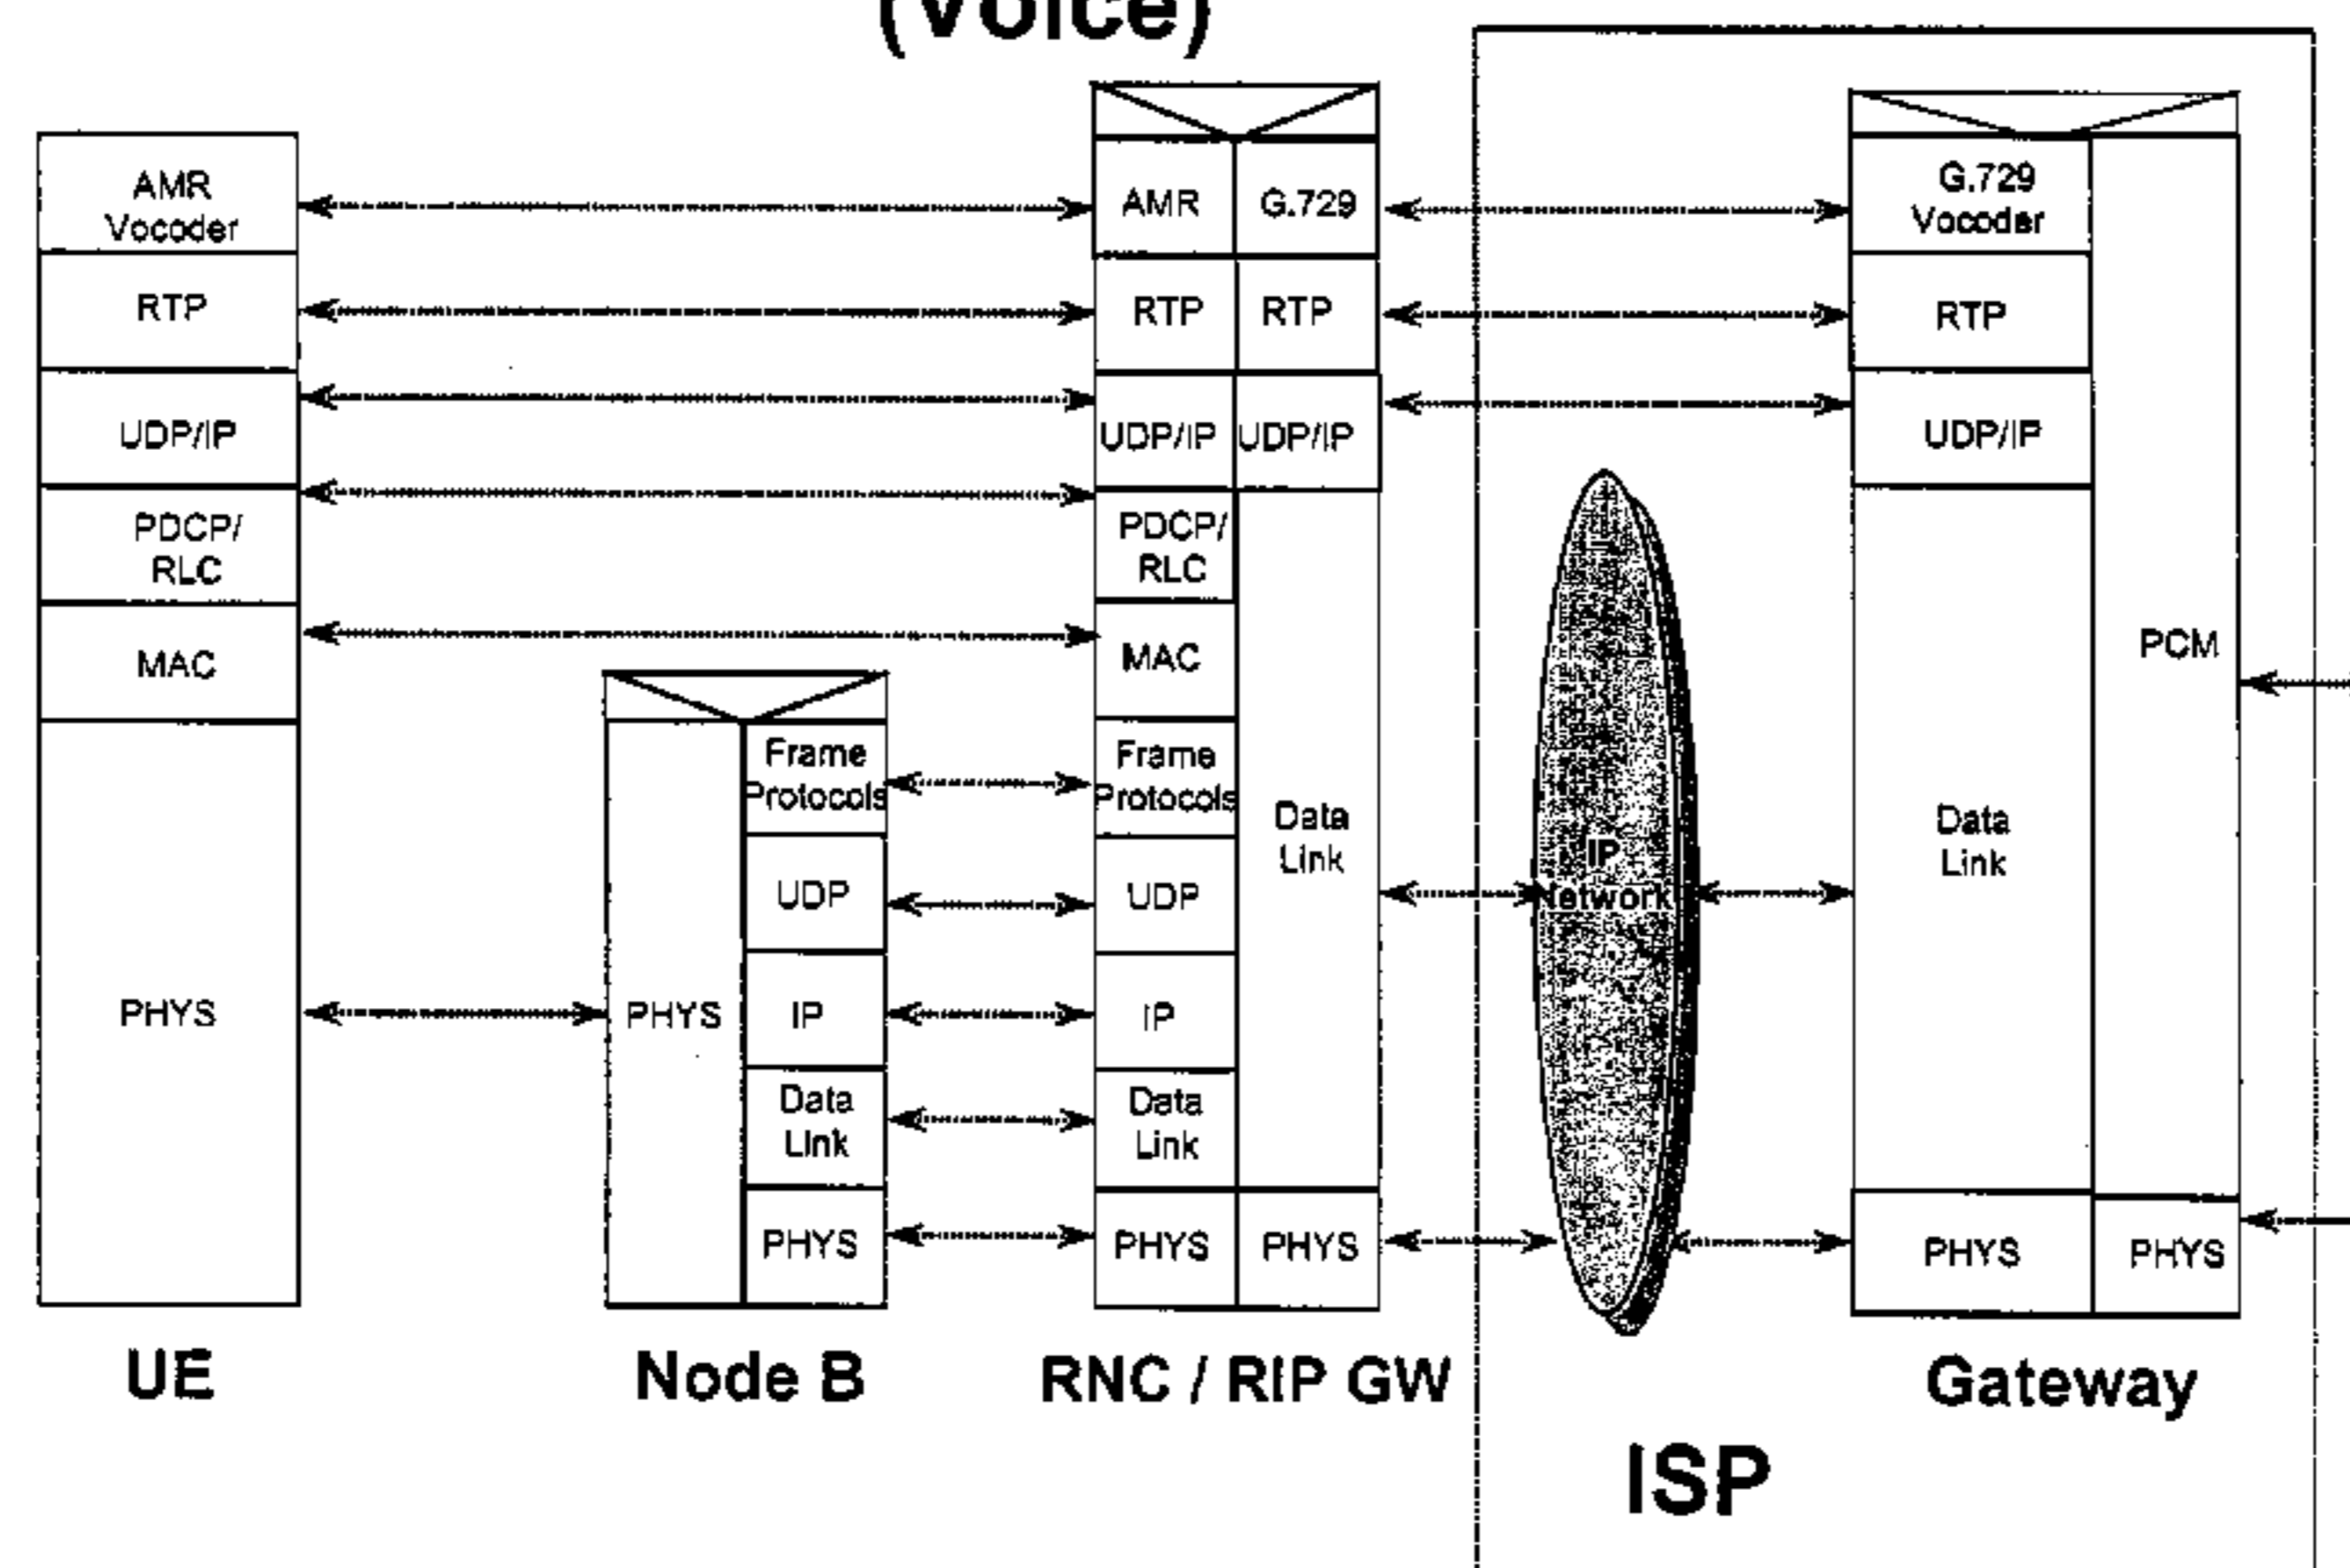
(Voice)

AMR Vocoder
RTP
UDP/IP
PDCP/ RLC
MAC
PHYS

UE

PHYS
Frame Protocols
UDP
IP
Data Link
PHYS

Node B

AMR
G.729
RTP
RTP
UDP/IP
UDP/IP
PDCP/ RLC
MAC
Frame Protocols
UDP
IP
Data Link
Data Link
PHYS
PHYS

RNC / RIP GW

IP Network

ISP

G.729 Vocoder
RTP
UDP/IP
Data Link
PCM
PHYS
PHYS

Gateway